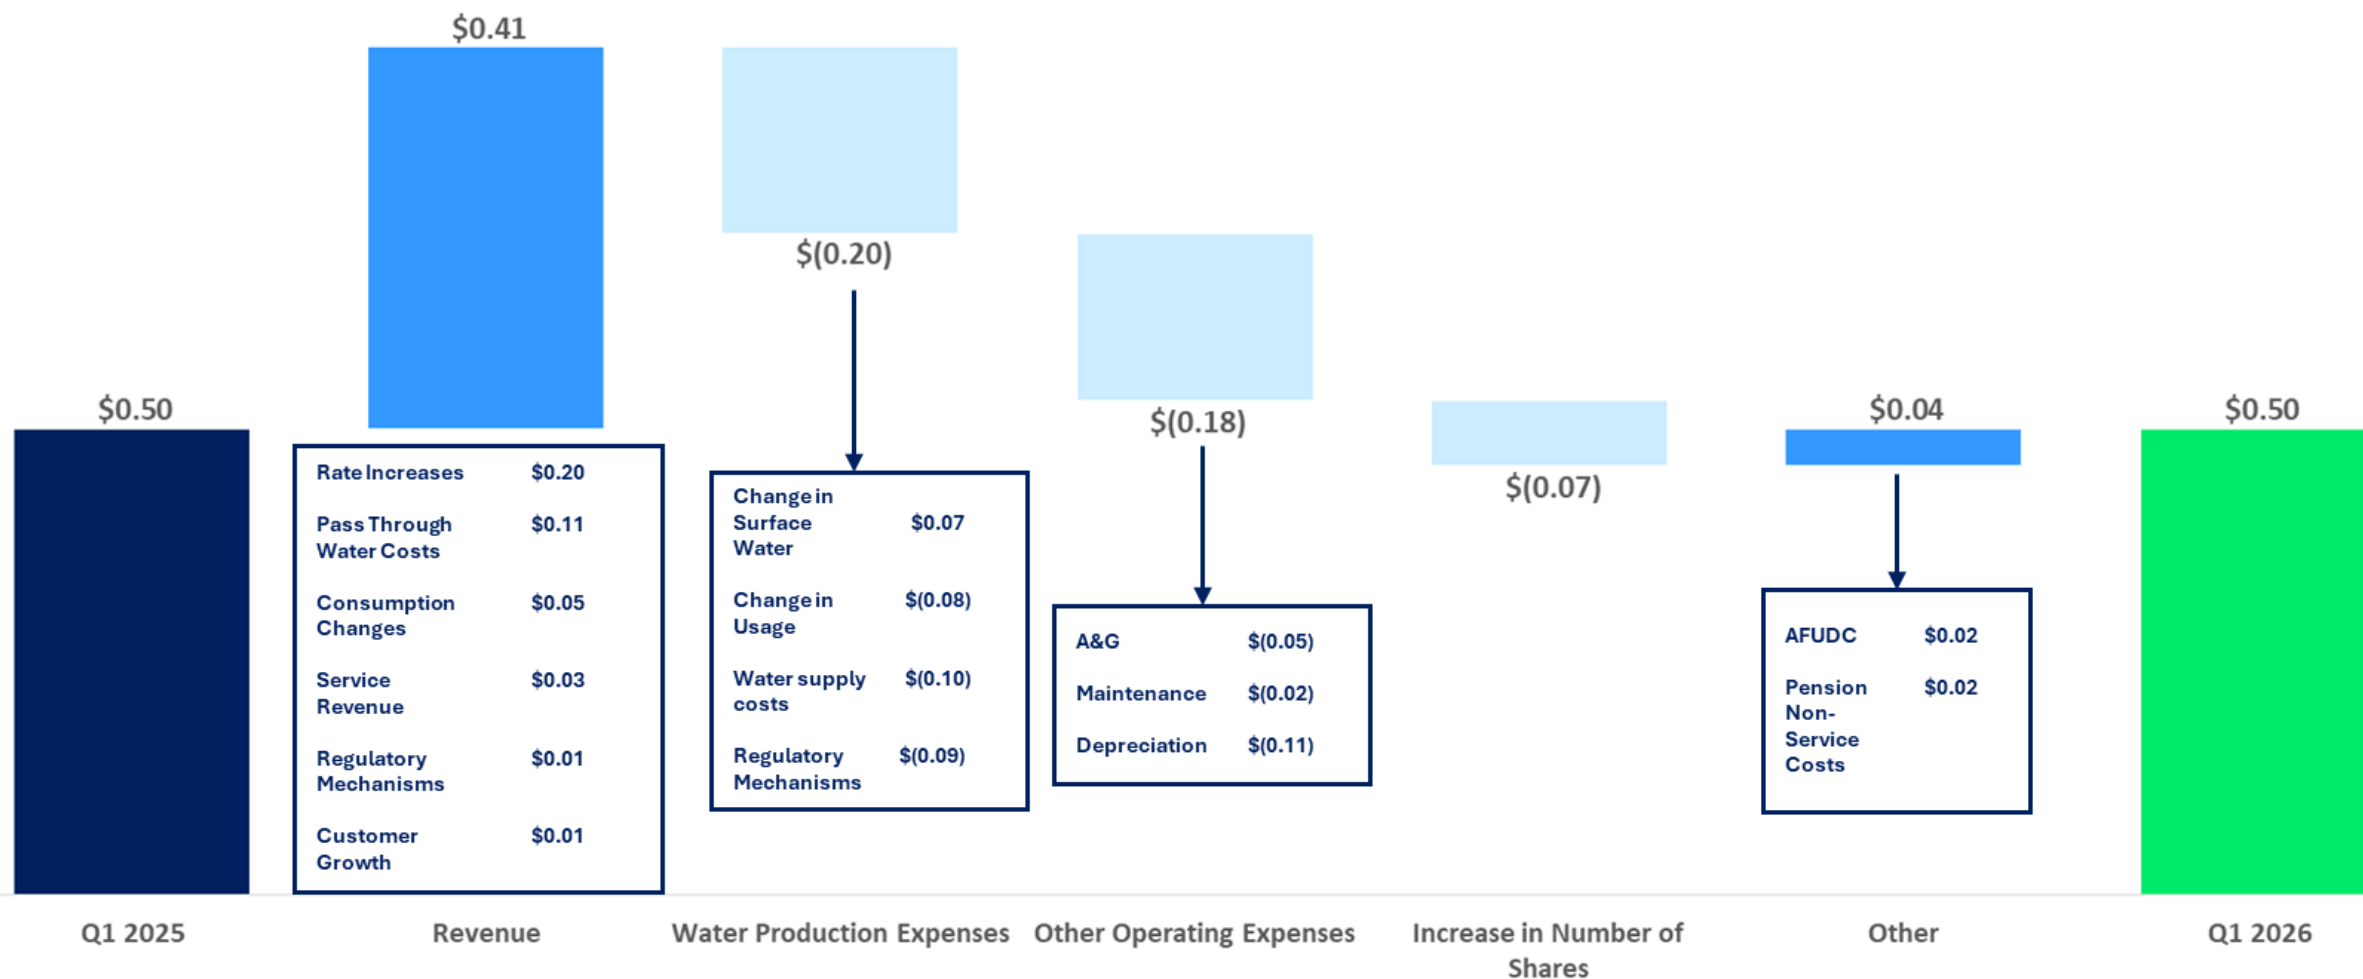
$0.50

$0.41

| Rate Increases | $0.20 |
|---|---|
| Pass Through Water Costs | $0.11 |
| Consumption Changes | $0.05 |
| Service Revenue | $0.03 |
| Regulatory Mechanisms | $0.01 |
| Customer Growth | $0.01 |

$(0.20)

| Change in Surface Water | $0.07 |
|---|---|
| Change in Usage | $(0.08) |
| Water supply costs | $(0.10) |
| Regulatory Mechanisms | $(0.09) |

$(0.18)

| A&G | $(0.05) |
|---|---|
| Maintenance | $(0.02) |
| Depreciation | $(0.11) |

$(0.07)

$0.04

| AFUDC | $0.02 |
|---|---|
| Pension Non-Service Costs | $0.02 |

$0.50

Q1 2025 Revenue Water Production Expenses Other Operating Expenses Increase in Number of Shares Other Q1 2026